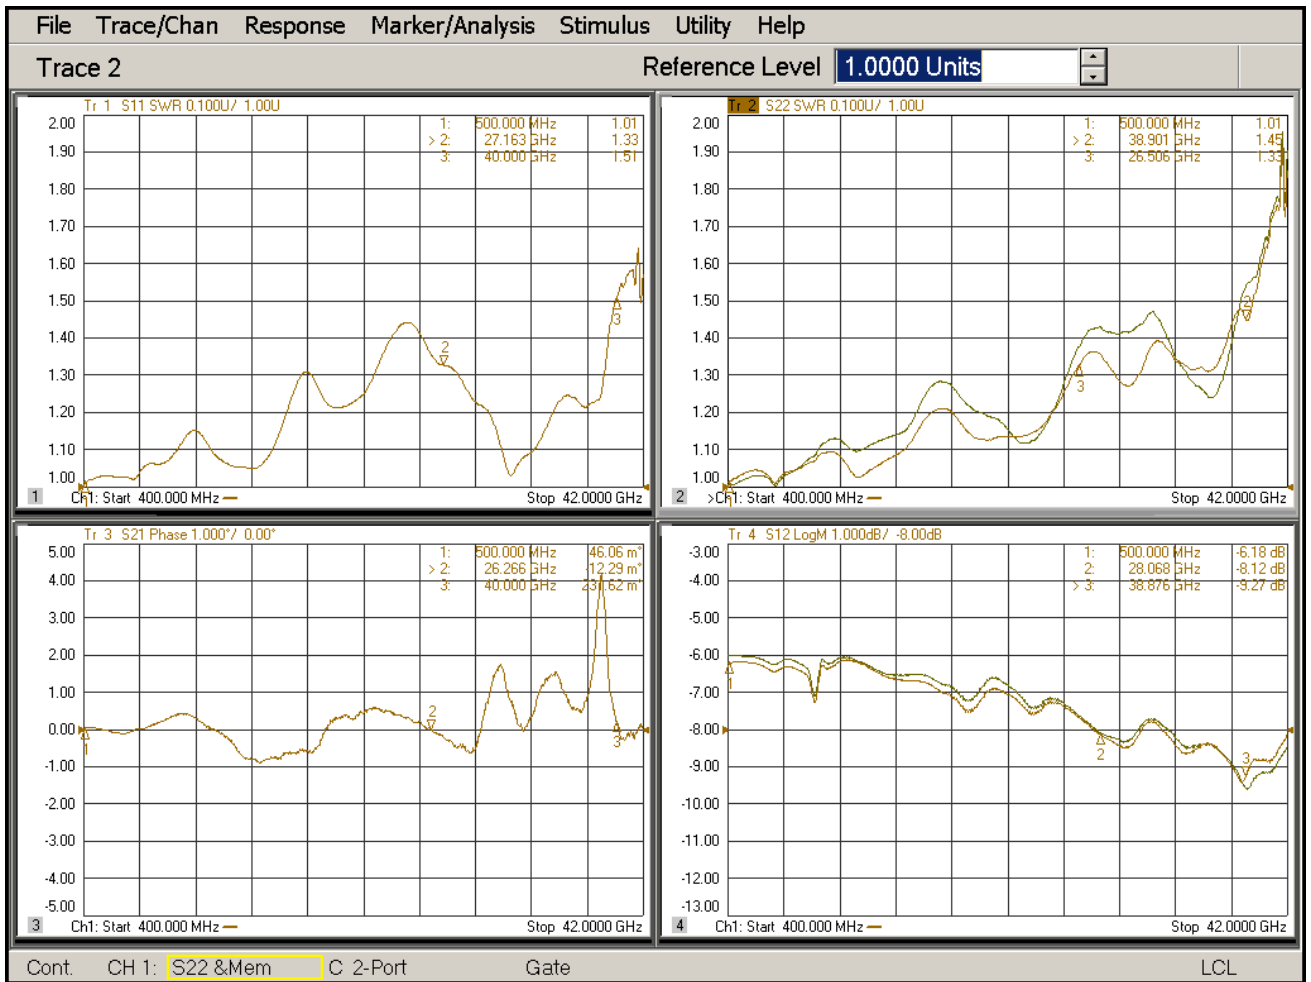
File Trace/Chan Response Marker/Analysis Stimulus Utility Help

Trace 2

Reference Level 1.0000 Units

Tr 1 S11 SWR 0.100U/ 1.00U

| | | |
|---|---|---|
| 1: | 500.000 MHz | 1.01 |
| > 2: | 27.163 GHz | 1.33 |
| 3: | 40.000 GHz | 1.51 |

2.00 1.90 1.80 1.70 1.60 1.50 1.40 1.30 1.20 1.10 1.00

1 Ch1: Start 400.000 MHz Stop 42.0000 GHz

Tr 2 S22 SWR 0.100U/ 1.00U

| | | |
|---|---|---|
| 1: | 500.000 MHz | 1.01 |
| > 2: | 38.901 GHz | 1.45 |
| 3: | 26.506 GHz | 1.33 |

2.00 1.90 1.80 1.70 1.60 1.50 1.40 1.30 1.20 1.10 1.00

2 >Ch1: Start 400.000 MHz Stop 42.0000 GHz

Tr 3 S21 Phase 1.000°/ 0.00°

| | | |
|---|---|---|
| 1: | 500.000 MHz | 46.06 m° |
| > 2: | 26.266 GHz | -12.29 m° |
| 3: | 40.000 GHz | 231.62 m° |

5.00 4.00 3.00 2.00 1.00 0.00 -1.00 -2.00 -3.00 -4.00 -5.00

3 Ch1: Start 400.000 MHz Stop 42.0000 GHz

Tr 4 S12 LogM 1.000dB/ -8.00dB

| | | |
|---|---|---|
| 1: | 500.000 MHz | -6.18 dB |
| 2: | 28.068 GHz | -8.12 dB |
| > 3: | 38.876 GHz | -9.27 dB |

-3.00 -4.00 -5.00 -6.00 -7.00 -8.00 -9.00 -10.00 -11.00 -12.00 -13.00

4 Ch1: Start 400.000 MHz Stop 42.0000 GHz

Cont. CH 1: S22 &Mem C 2-Port Gate LCL